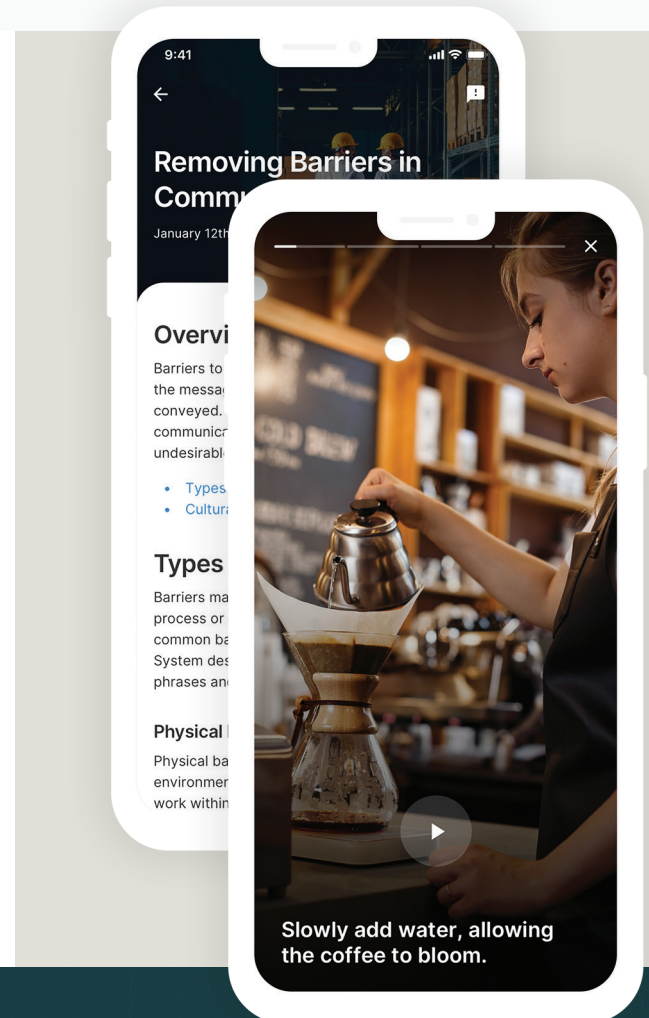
9:41

Removing Barriers in Comm

January 12th

Overvi

Barriers to the messa conveyed. communic undesirabl

- Types
- Cultura

Types

Barriers ma process or common ba System des phrases an

Physical

Physical ba environmen work within

COLD BREW

Slowly add water, allowing the coffee to bloom.